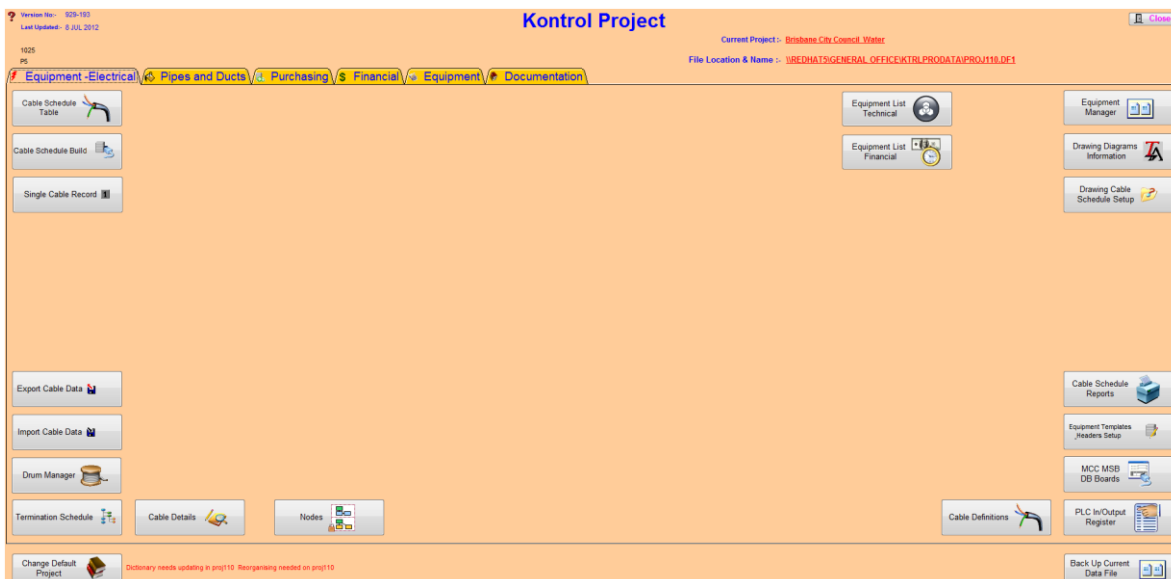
? Version No:- 929-193
Last Updated:- 8 JUL 2012

Kontrol Project

Close

Current Project :- Brisbane City Council Water

1025
PS

File Location & Name :- \\REDHAT5\GENERAL OFFICE\KTRLPRODATA\PROJ110.DF1

Equipment -Electrical | Pipes and Ducts | Purchasing | $ Financial | Equipment | Documentation

Cable Schedule Table

Cable Schedule Build

Single Cable Record

Equipment List Technical

Equipment List Financial

Equipment Manager

Drawing Diagrams Information

Drawing Cable Schedule Setup

Export Cable Data

Import Cable Data

Drum Manager

Termination Schedule

Cable Details

Nodes

Cable Definitions

Cable Schedule Reports

Equipment Templates Headers Setup

MCC MSB DB Boards

PLC In/Output Register

Change Default Project

Dictionary needs updating in proj110 Reorganising needed on proj110

Back Up Current Data File